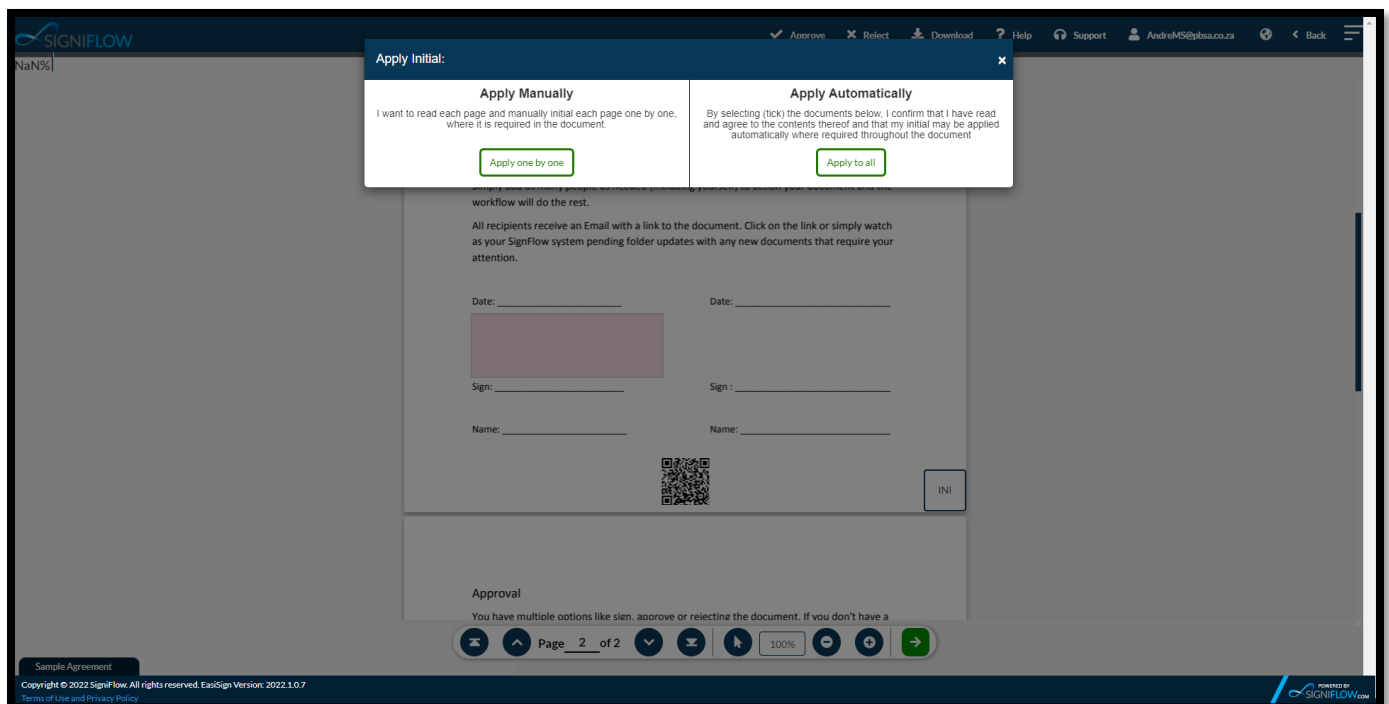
SIGNIFLOW

Approve Reject Download Help Support AndreMS@pbsa.co.za Back

NaN%

Apply Initial:

×

Apply Manually

I want to read each page and manually initial each page one by one, where it is required in the document.

Apply one by one

Apply Automatically

By selecting (tick) the documents below, I confirm that I have read and agree to the contents thereof and that my initial may be applied automatically where required throughout the document

Apply to all

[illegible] workflow will do the rest.

All recipients receive an Email with a link to the document. Click on the link or simply watch as your SignFlow system pending folder updates with any new documents that require your attention.

Date: ______________________ Date: ____________________________

Sign: ______________________ Sign : ____________________________

Name: ______________________ Name: ____________________________

INI

Approval

You have multiple options like sign, approve or rejecting the document. If you don't have a

Page 2 of 2

100%

Sample Agreement

Copyright © 2022 SigniFlow. All rights reserved. EasiSign Version: 2022.1.0.7
Terms of Use and Privacy Policy

POWERED BY SIGNIFLOW.COM